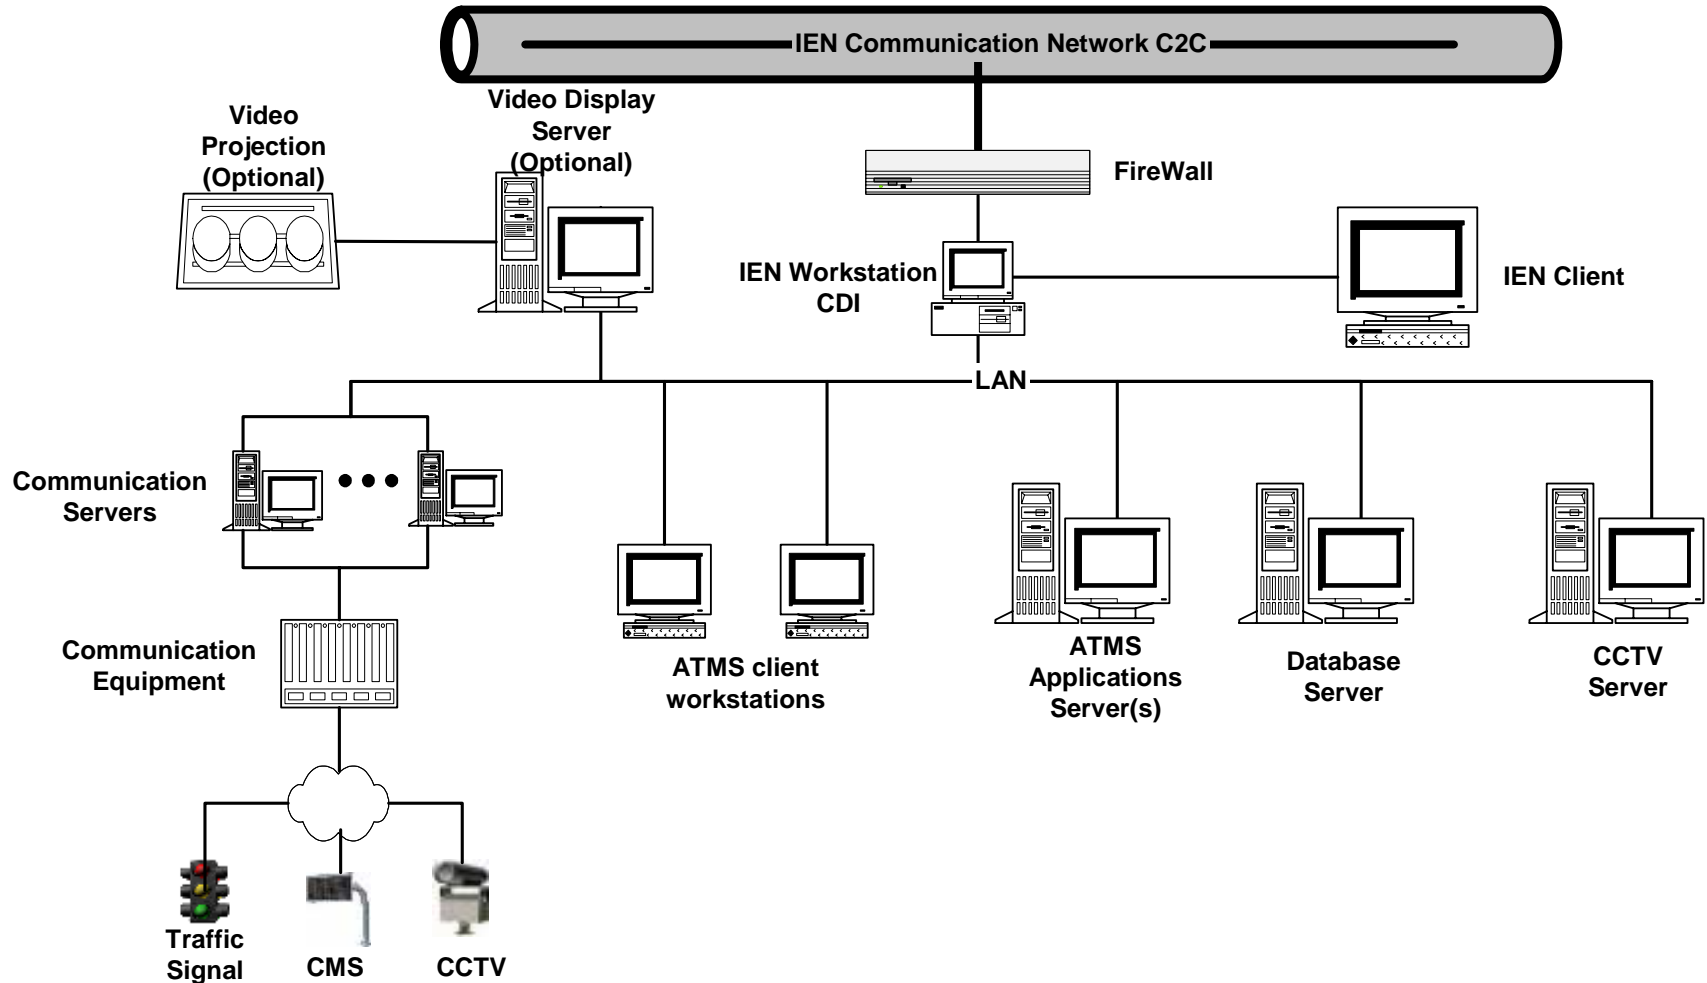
IEN Communication Network C2C

Video Projection (Optional)

Video Display Server (Optional)

FireWall

IEN Workstation CDI

IEN Client

LAN

Communication Servers

Communication Equipment

ATMS client workstations

ATMS Applications Server(s)

Database Server

CCTV Server

Traffic Signal

CMS

CCTV